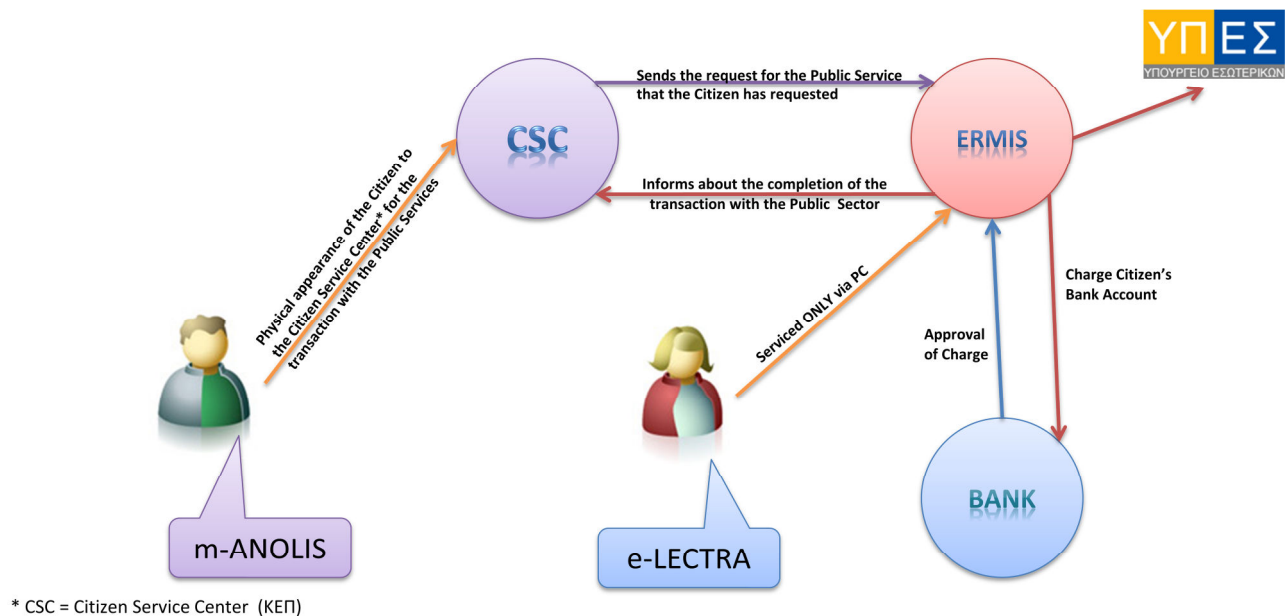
ΥΠΕΣ
ΥΠΟΥΡΓΕΙΟ ΕΣΩΤΕΡΙΚΩΝ

Sends the request for the Public Service that the Citizen has requested

CSC

ERMIS

Informs about the completion of the transaction with the Public Sector

Physical appearance of the Citizen to the Citizen Service Center* for the transaction with the Public Services

Serviced ONLY via PC

Charge Citizen's Bank Account

Approval of Charge

BANK

m-ANOLIS

e-LECTRA

* CSC = Citizen Service Center (ΚΕΠ)